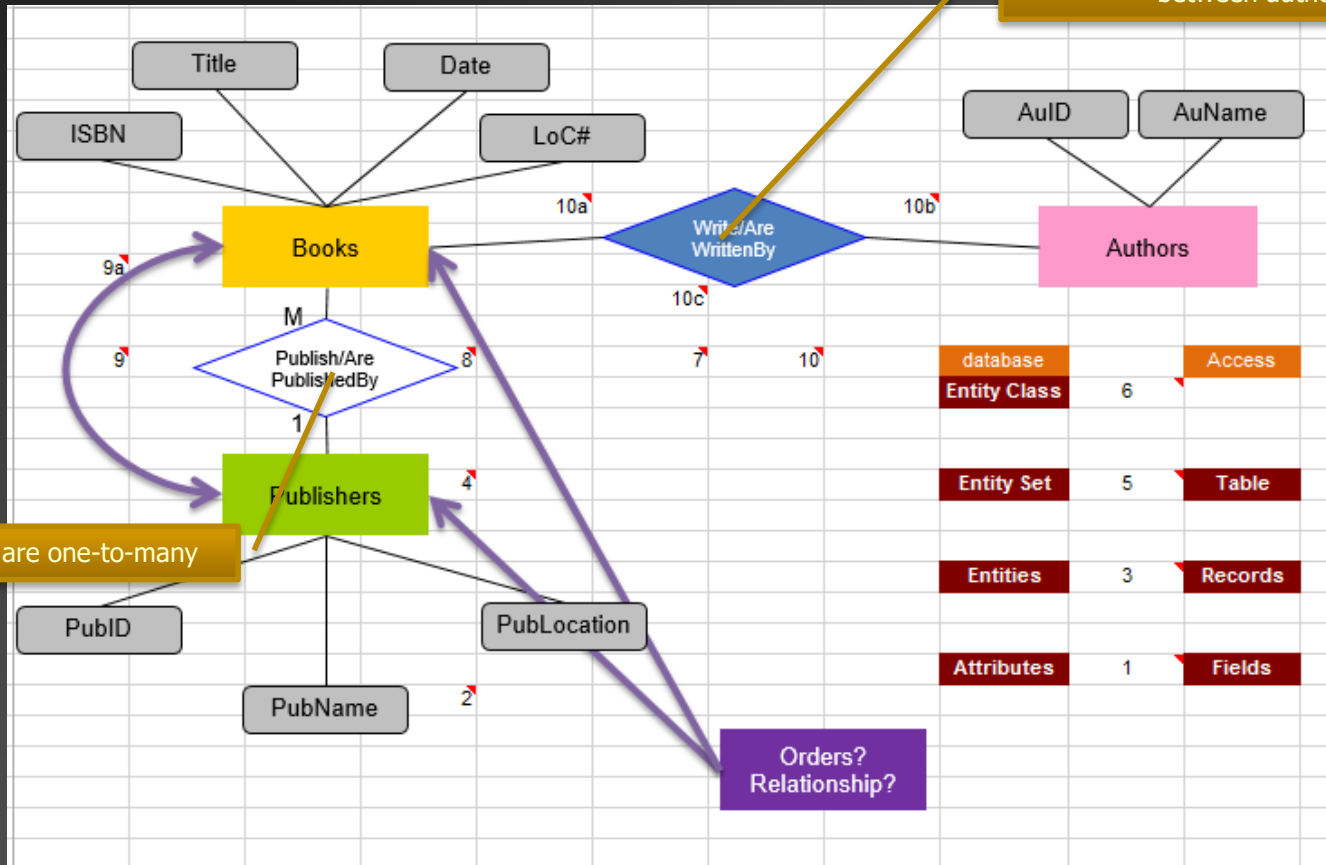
between autho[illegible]

Title

Date

ISBN

LoC#

AuID

AuName

10a

10b

Books

Write/Are WrittenBy

Authors

9a

10c

M

9

Publish/Are PublishedBy

8

7

10

database

Access

Entity Class

6

1

Publishers

4

Entity Set

5

Table

are one-to-many

Entities

3

Records

PubID

PubLocation

Attributes

1

Fields

PubName

2

Orders? Relationship?